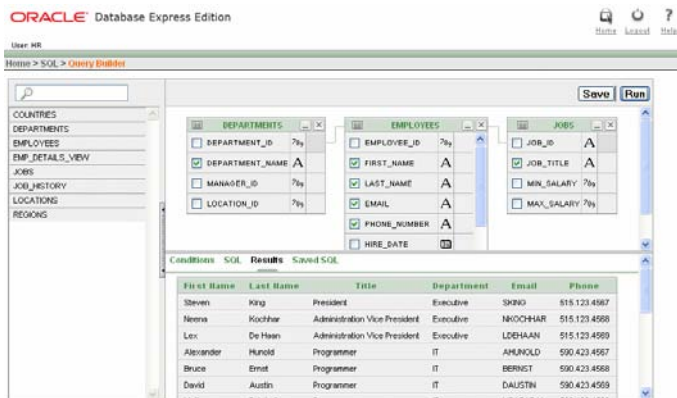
ORACLE Database Express Edition

Home Logout Help

User: HR

Home > SQL > Query Builder

Save Run

COUNTRIES
DEPARTMENTS
EMPLOYEES
EMP_DETAILS_VIEW
JOBS
JOB_HISTORY
LOCATIONS
REGIONS

DEPARTMENTS
DEPARTMENT_ID
DEPARTMENT_NAME
MANAGER_ID
LOCATION_ID

EMPLOYEES
EMPLOYEE_ID
FIRST_NAME
LAST_NAME
EMAIL
PHONE_NUMBER
HIRE_DATE

JOBS
JOB_ID
JOB_TITLE
MIN_SALARY
MAX_SALARY

Conditions SQL Results Saved SQL

| First Name | Last Name | Title | Department | Email | Phone |
|---|---|---|---|---|---|
| Steven | King | President | Executive | SKING | 515.123.4567 |
| Neena | Kochhar | Administration Vice President | Executive | NKOCHHAR | 515.123.4568 |
| Lex | De Haan | Administration Vice President | Executive | LDEHAAN | 515.123.4569 |
| Alexander | Hunold | Programmer | IT | AHUNOLD | 590.423.4567 |
| Bruce | Ernst | Programmer | IT | BERNST | 590.423.4568 |
| David | Austin | Programmer | IT | DAUSTIN | 590.423.4569 |